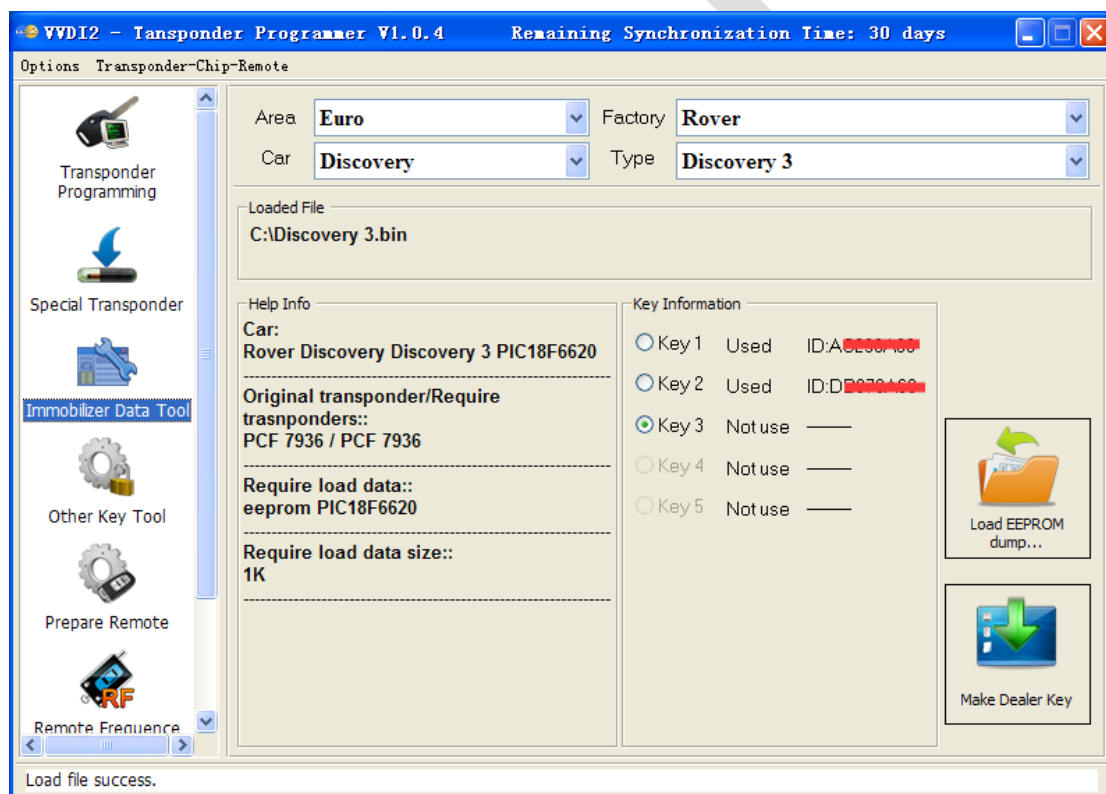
VVDI2 - Tansponder Programmer V1.0.4 Remaining Synchronization Time: 30 days

Options Transponder-Chip-Remote

Transponder Programming

Special Transponder

Immobilizer Data Tool

Other Key Tool

Prepare Remote

RF

Remote Frequence

Area Euro
Factory Rover
Car Discovery
Type Discovery 3

Loaded File
C:\Discovery 3.bin

Help Info
Car:
Rover Discovery Discovery 3 PIC18F6620

Original transponder/Require trasnponders::
PCF 7936 / PCF 7936

Require load data::
eeprom PIC18F6620

Require load data size::
1K

Key Information
Key 1 Used ID:A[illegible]
Key 2 Used ID:D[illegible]
Key 3 Not use ——
Key 4 Not use ——
Key 5 Not use ——

Load EEPROM dump...

Make Dealer Key

Load file success.